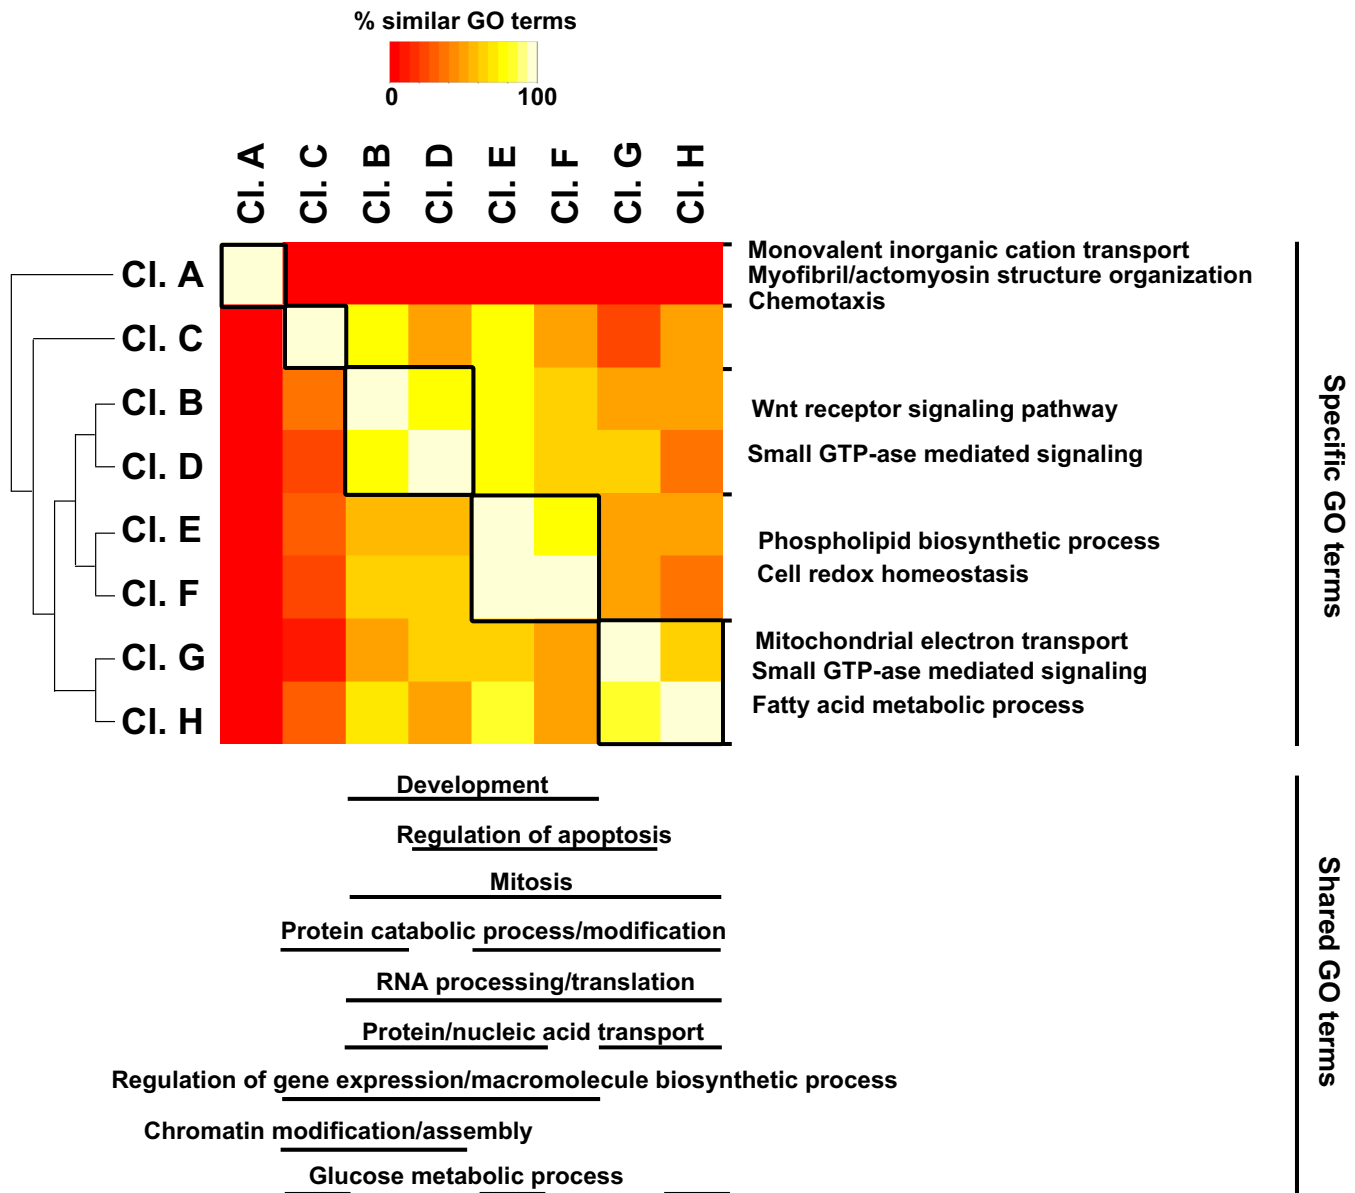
% similar GO terms

0 100

Cl. A Cl. C Cl. B Cl. D Cl. E Cl. F Cl. G Cl. H

Cl. A
Cl. C
Cl. B
Cl. D
Cl. E
Cl. F
Cl. G
Cl. H

Monovalent inorganic cation transport
Myofibril/actomyosin structure organization
Chemotaxis

Wnt receptor signaling pathway
Small GTP-ase mediated signaling

Phospholipid biosynthetic process
Cell redox homeostasis

Mitochondrial electron transport
Small GTP-ase mediated signaling
Fatty acid metabolic process

Specific GO terms

Development
Regulation of apoptosis
Mitosis
Protein catabolic process/modification
RNA processing/translation
Protein/nucleic acid transport
Regulation of gene expression/macromolecule biosynthetic process
Chromatin modification/assembly
Glucose metabolic process

Shared GO terms